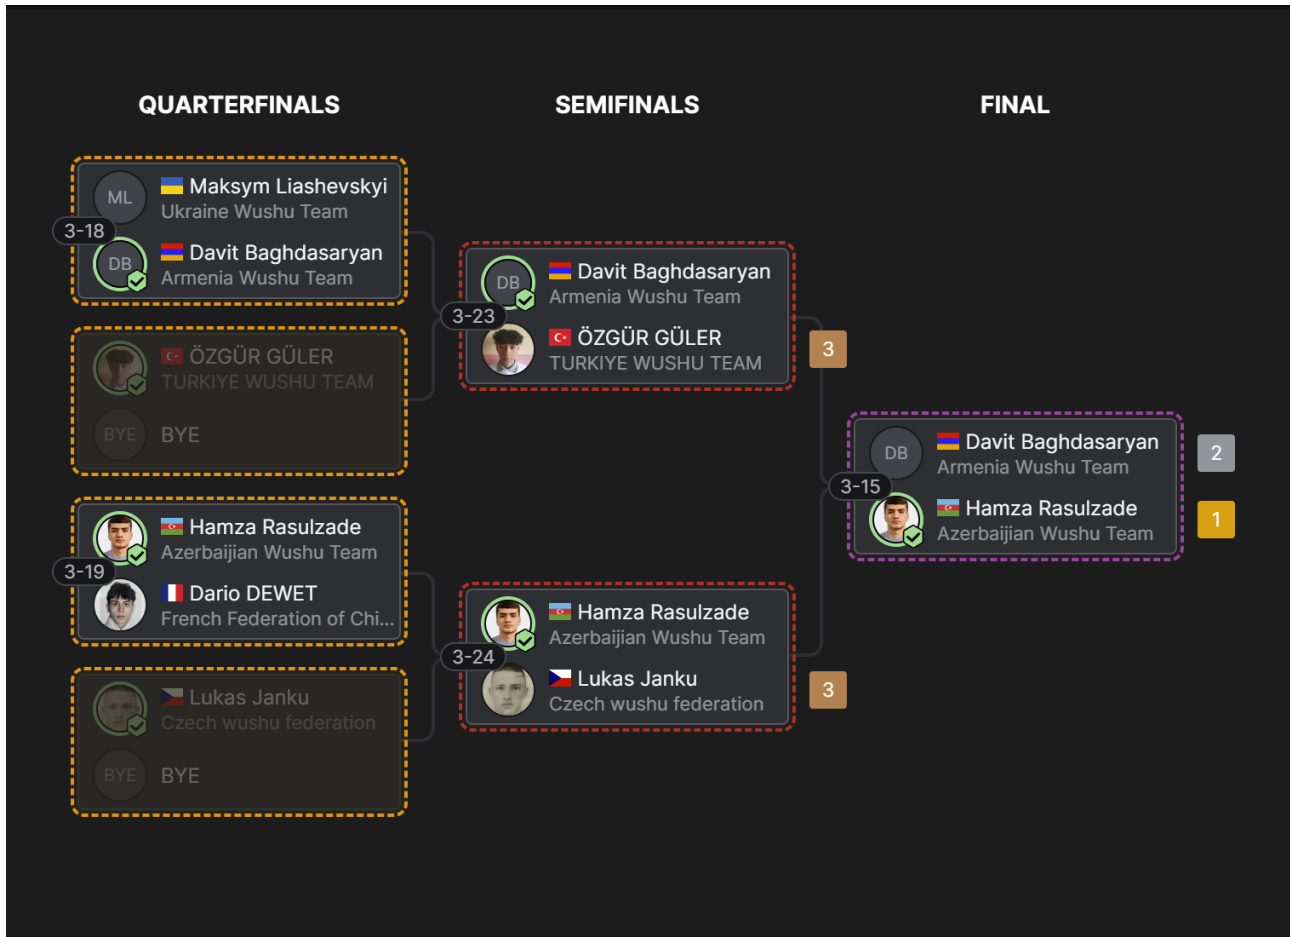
QUARTERFINALS

SEMIFINALS

FINAL

ML Maksym Liashevskyi
Ukraine Wushu Team

3-18

DB Davit Baghdasaryan
Armenia Wushu Team

ÖZGÜR GÜLER
TURKIYE WUSHU TEAM

BYE BYE

Hamza Rasulzade
Azerbaijian Wushu Team

3-19

Dario DEWET
French Federation of Chi...

Lukas Janku
Czech wushu federation

BYE BYE

DB Davit Baghdasaryan
Armenia Wushu Team

3-23

ÖZGÜR GÜLER
TURKIYE WUSHU TEAM

3

Hamza Rasulzade
Azerbaijian Wushu Team

3-24

Lukas Janku
Czech wushu federation

3

DB Davit Baghdasaryan
Armenia Wushu Team

2

3-15

Hamza Rasulzade
Azerbaijian Wushu Team

1